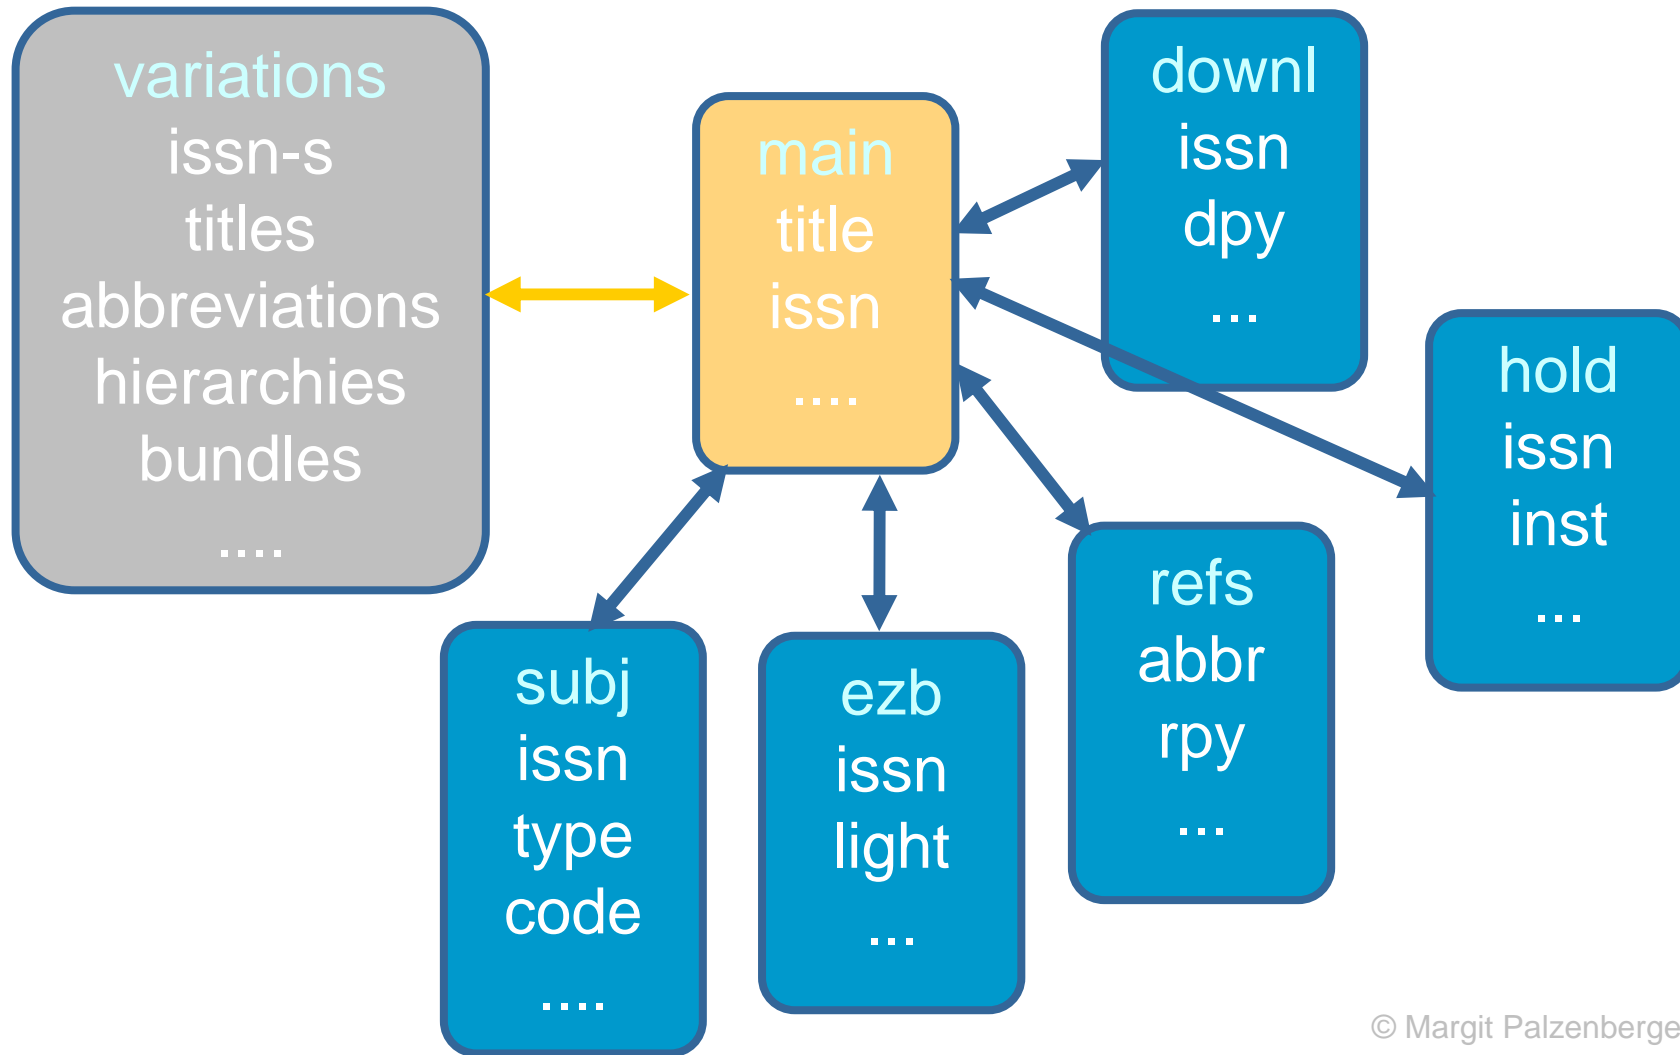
variations
issn-s
titles
abbreviations
hierarchies
bundles
....

main
title
issn
....

downl
issn
dpy
...

hold
issn
inst
...

subj
issn
type
code
....

ezb
issn
light
...

refs
abbr
rpy
...

© Margit Palzenberge